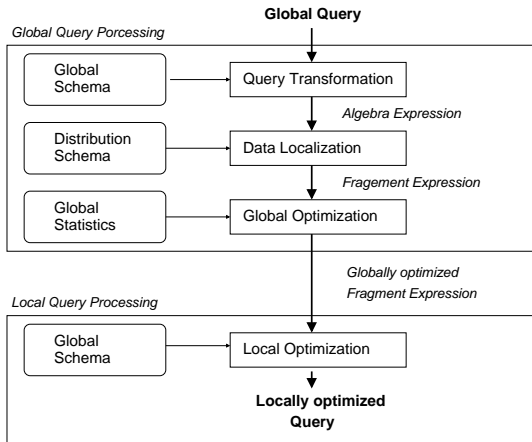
Global Query

Global Query Porcessing

Global Schema

Query Transformation

Algebra Expression

Distribution Schema

Data Localization

Fragement Expression

Global Statistics

Global Optimization

Globally optimized Fragment Expression

Local Query Processing

Global Schema

Local Optimization

Locally optimized Query